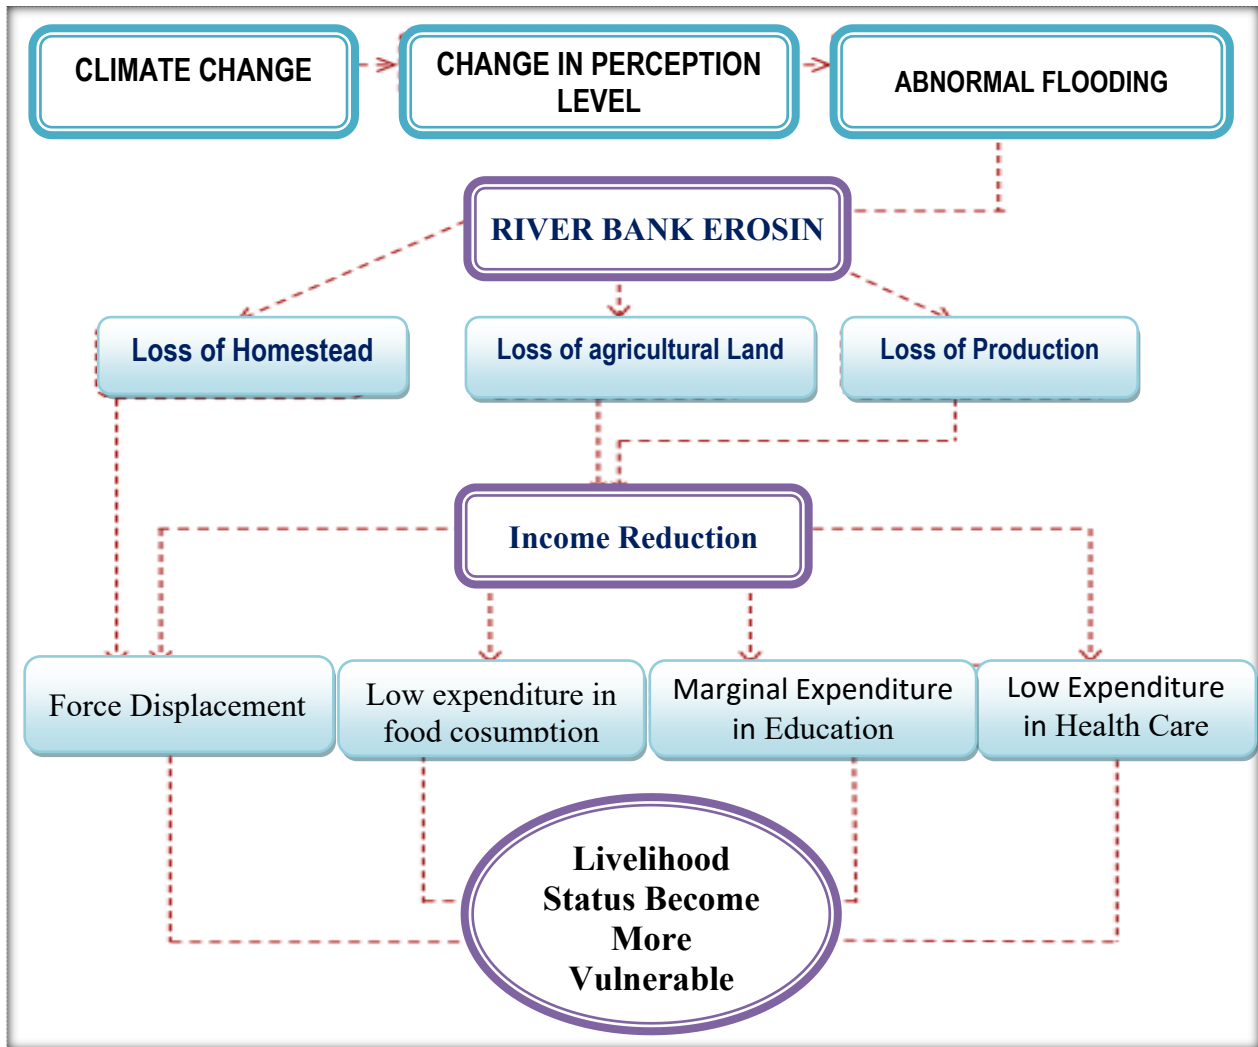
CLIMATE CHANGE

CHANGE IN PERCEPTION LEVEL

ABNORMAL FLOODING

RIVER BANK EROSIN

Loss of Homestead

Loss of agricultural Land

Loss of Production

Income Reduction

Force Displacement

Low expenditure in food cosumption

Marginal Expenditure in Education

Low Expenditure in Health Care

Livelihood Status Become More Vulnerable